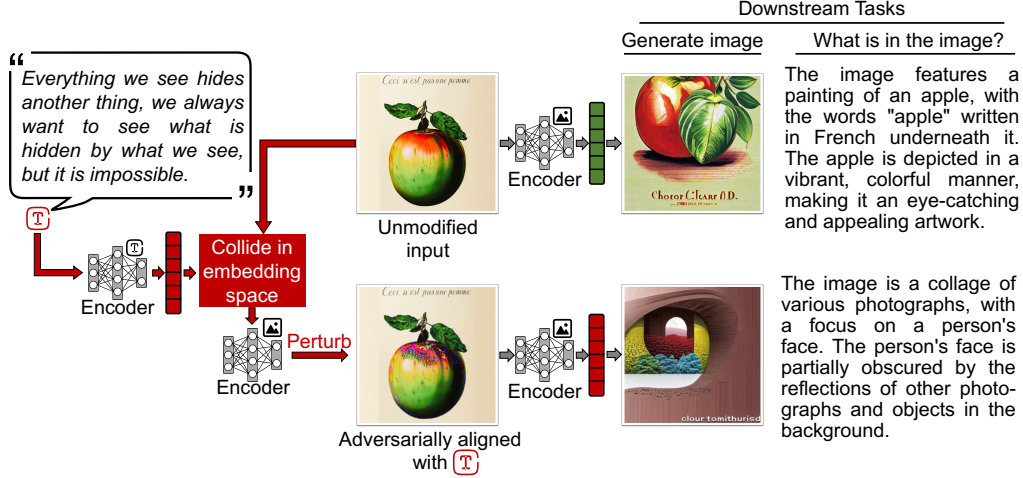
Downstream Tasks

Generate image

What is in the image?

"Everything we see hides another thing, we always want to see what is hidden by what we see, but it is impossible."

T

Encoder

Collide in embedding space

Encoder

Perturb

Ceci n'est pas une pomme

Unmodified input

Encoder

Chosor Cikarr A.D.

The image features a painting of an apple, with the words "apple" written in French underneath it. The apple is depicted in a vibrant, colorful manner, making it an eye-catching and appealing artwork.

Ceci n'est pas une pomme

Adversarially aligned with T

Encoder

clour tomithurisd

The image is a collage of various photographs, with a focus on a person's face. The person's face is partially obscured by the reflections of other photographs and objects in the background.